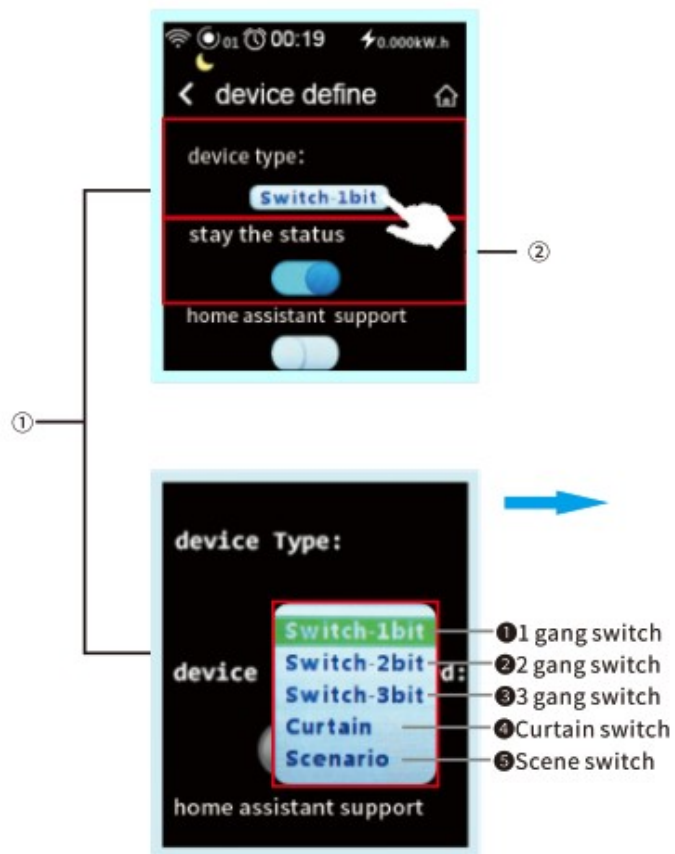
01 00:19 0.000kW.h
device define
device type:
Switch-1bit
stay the status
home assistant support
②
①
device Type:
device
d:
Switch-1bit
Switch-2bit
Switch-3bit
Curtain
Scenario
❶1 gang switch
❷2 gang switch
❸3 gang switch
❹Curtain switch
❺Scene switch
home assistant support